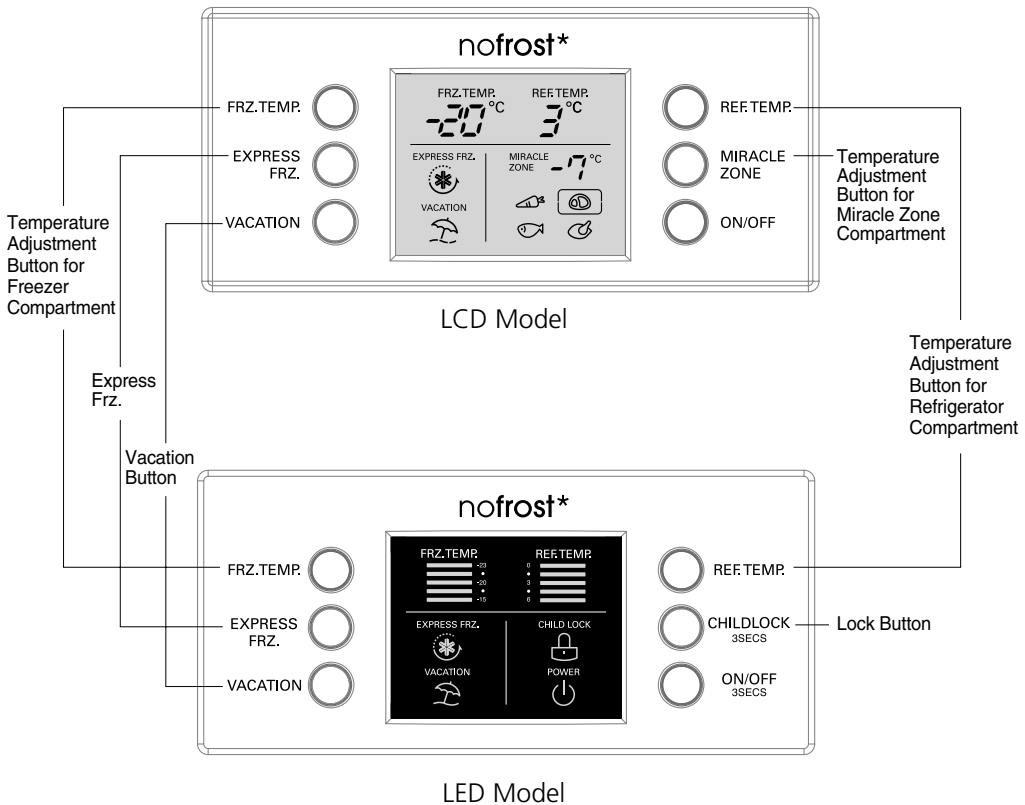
nofrost*

FRZ.TEMP.
EXPRESS FRZ.
VACATION

FRZ.TEMP. -20°C
REF.TEMP. 3°C
EXPRESS FRZ.
VACATION
MIRACLE ZONE -7°C

REF.TEMP.
MIRACLE ZONE
ON/OFF

Temperature Adjustment Button for Miracle Zone Compartment

Temperature Adjustment Button for Freezer Compartment

LCD Model

Express Frz.

Vacation Button

Temperature Adjustment Button for Refrigerator Compartment

nofrost*

FRZ.TEMP.
EXPRESS FRZ.
VACATION

FRZ.TEMP.
-23
-20
-15
REF.TEMP.
0
3
6
EXPRESS FRZ.
VACATION
CHILD LOCK
POWER

REF.TEMP.
CHILDLOCK 3SECS
ON/OFF 3SECS

Lock Button

LED Model